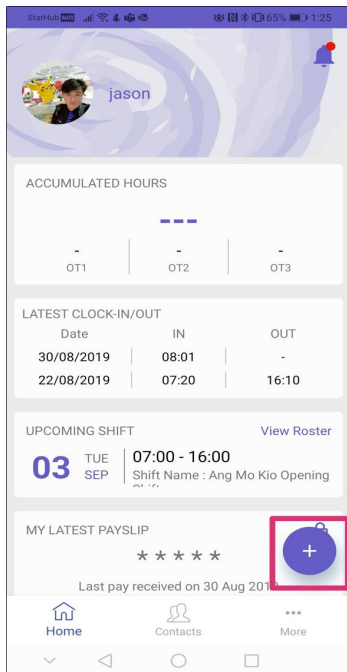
StarHub 65% 1:25

jason

ACCUMULATED HOURS

---

| - | - | - |
|---|---|---|
| OT1 | OT2 | OT3 |

LATEST CLOCK-IN/OUT

| Date | IN | OUT |
|---|---|---|
| 30/08/2019 | 08:01 | - |
| 22/08/2019 | 07:20 | 16:10 |

UPCOMING SHIFT View Roster

03 TUE SEP 07:00 - 16:00
Shift Name : Ang Mo Kio Opening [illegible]

MY LATEST PAYSLIP

*****

Last pay received on 30 Aug 201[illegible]

+

Home Contacts More